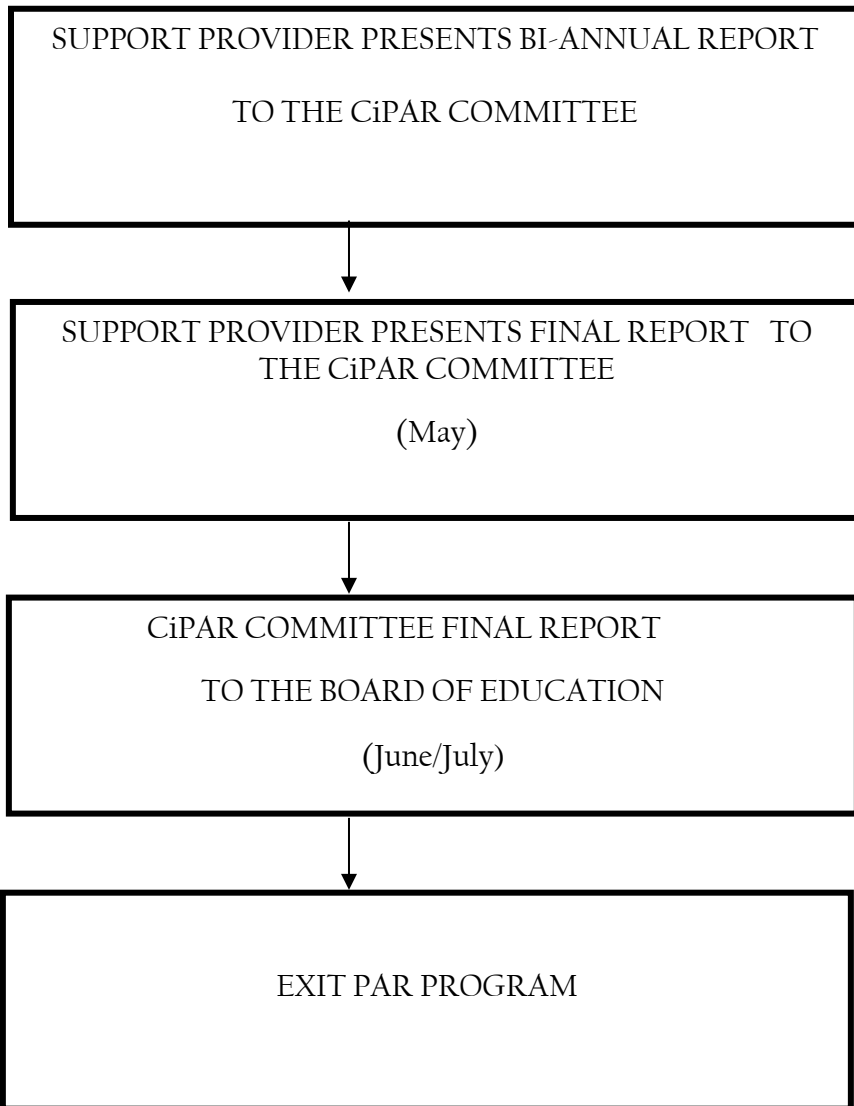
SUPPORT PROVIDER PRESENTS BI-ANNUAL REPORT

TO THE CiPAR COMMITTEE

SUPPORT PROVIDER PRESENTS FINAL REPORT TO THE CiPAR COMMITTEE

(May)

CiPAR COMMITTEE FINAL REPORT

TO THE BOARD OF EDUCATION

(June/July)

EXIT PAR PROGRAM